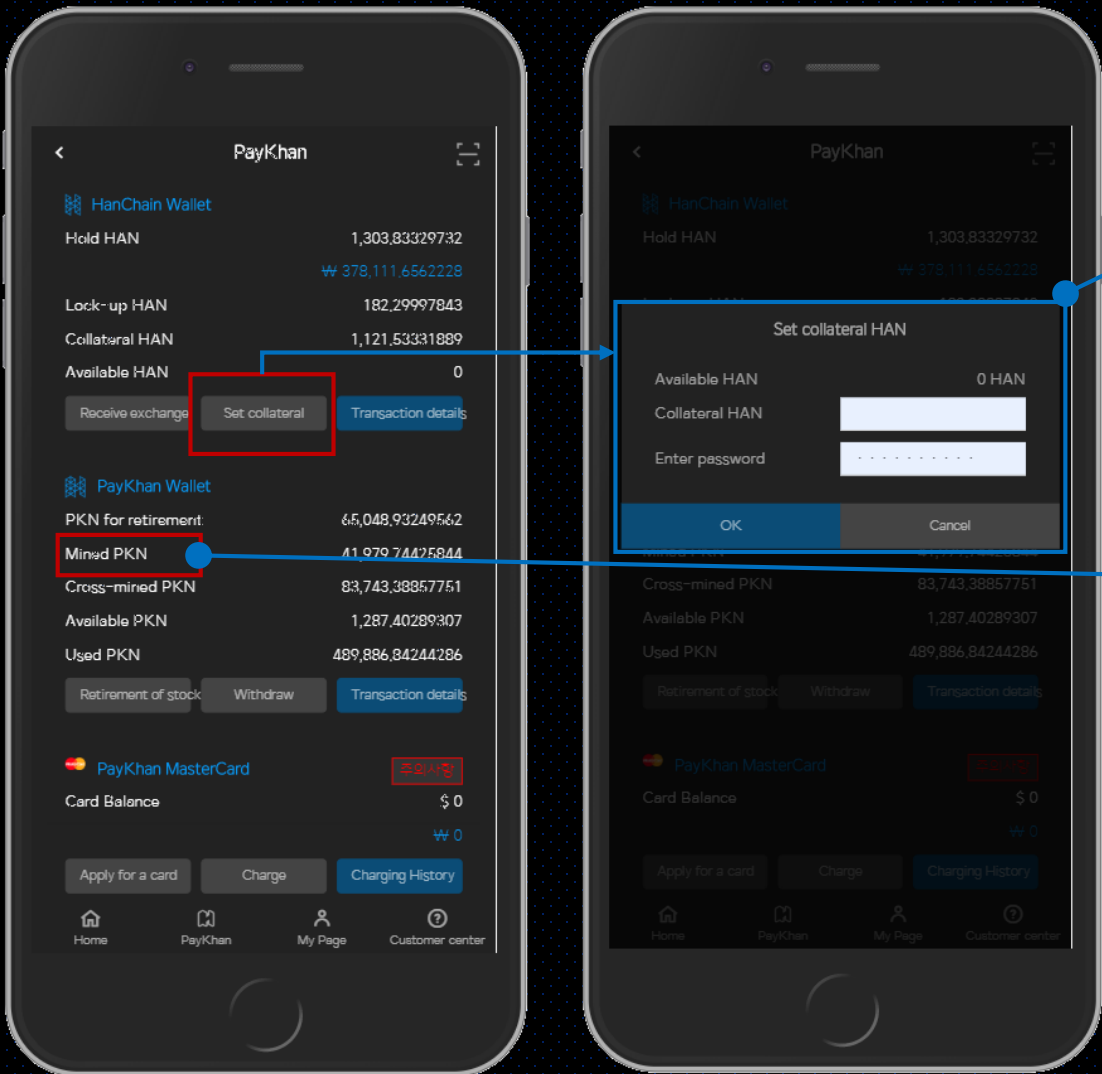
PayKhan

HanChain Wallet

Hold HAN 1,303,83329732

₩ 378,111,6562228

Lock-up HAN 182,29997843

Collateral HAN 1,121,53331889

Available HAN 0

Receive exchange | Set collateral | Transaction details

PayKhan Wallet

PKN for retirement 65,048,93249562

Mined PKN 41,979,74425844

Cross-mined PKN 83,743,38857751

Available PKN 1,287,40289307

Used PKN 489,886,84244286

Retirement of stock | Withdraw | Transaction details

PayKhan MasterCard 주의사항

Card Balance $ 0

₩ 0

Apply for a card | Charge | Charging History

Home | PayKhan | My Page | Customer center

PayKhan

HanChain Wallet

Hold HAN 1,303,83329732

₩ 378,111,6562228

Set collateral HAN

Available HAN 0 HAN

Collateral HAN

Enter password ··········

OK | Cancel

Cross-mined PKN 83,743,38857751

Available PKN 1,287,40289307

Used PKN 489,886,84244286

Retirement of stock | Withdraw | Transaction details

PayKhan MasterCard

Card Balance $ 0

₩ 0

Apply for a card | Charge | Charging History

Home | PayKhan | My Page | Customer center